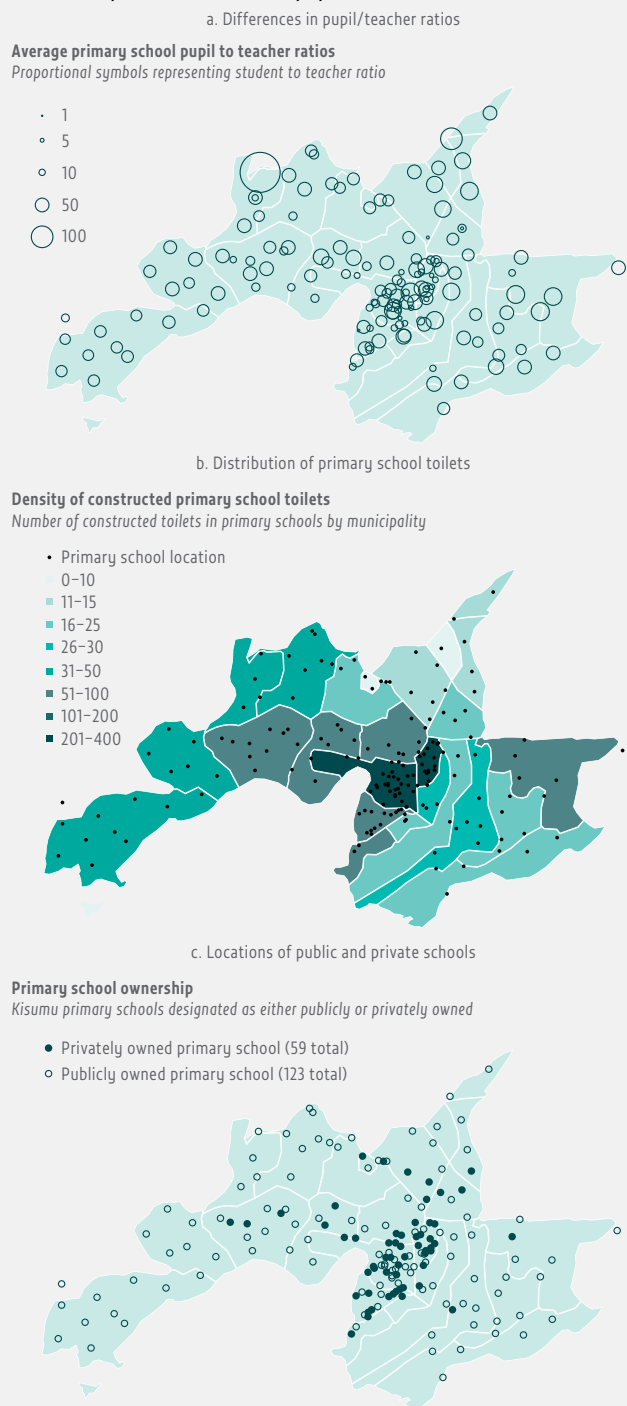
a. Differences in pupil/teacher ratios

**Average primary school pupil to teacher ratios**
*Proportional symbols representing student to teacher ratio*

1
5
10
50
100

b. Distribution of primary school toilets

**Density of constructed primary school toilets**
*Number of constructed toilets in primary schools by municipality*

Primary school location
0–10
11–15
16–25
26–30
31–50
51–100
101–200
201–400

c. Locations of public and private schools

**Primary school ownership**
*Kisumu primary schools designated as either publicly or privately owned*

Privately owned primary school (59 total)
Publicly owned primary school (123 total)